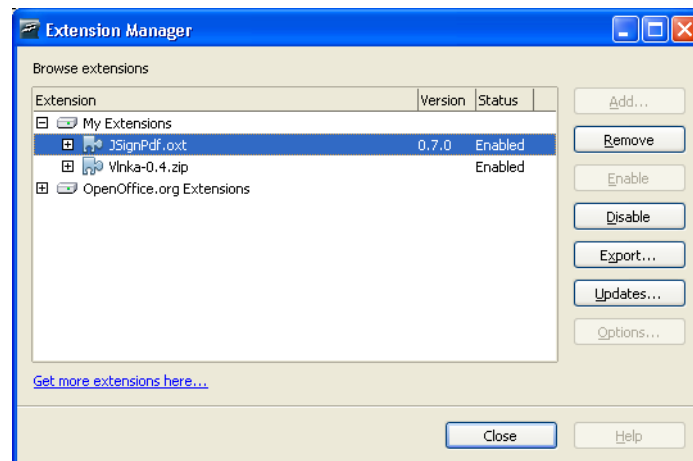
Extension Manager

Browse extensions

| Extension | Version | Status |
|---|---|---|
| My Extensions | | |
| JSignPdf.oxt | 0.7.0 | Enabled |
| Vlnka-0.4.zip | | Enabled |
| OpenOffice.org Extensions | | |

Add...
Remove
Enable
Disable
Export...
Updates...
Options...

Get more extensions here...

Close
Help